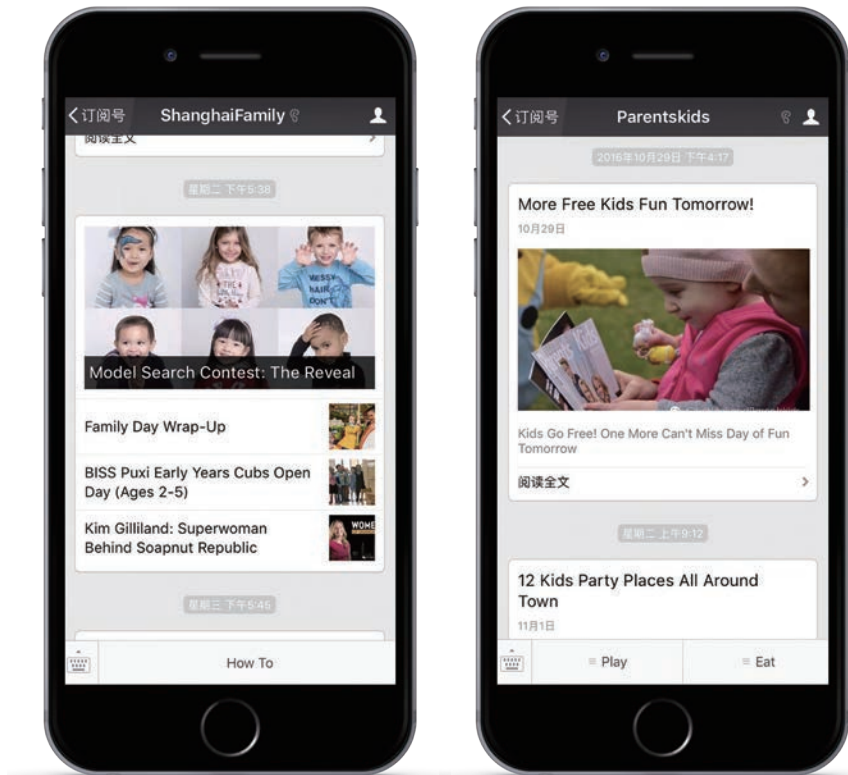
〈订阅号 ShanghaiFamily

阅读全文

星期二 下午5:38

Model Search Contest: The Reveal

Family Day Wrap-Up

BISS Puxi Early Years Cubs Open Day (Ages 2-5)

Kim Gilliland: Superwoman Behind Soapnut Republic

星期三 下午5:46

How To

〈订阅号 Parentskids

2016年10月29日 下午4:17

More Free Kids Fun Tomorrow!

10月29日

Kids Go Free! One More Can't Miss Day of Fun Tomorrow

阅读全文

星期二 上午9:12

12 Kids Party Places All Around Town

11月1日

≡ Play

≡ Eat